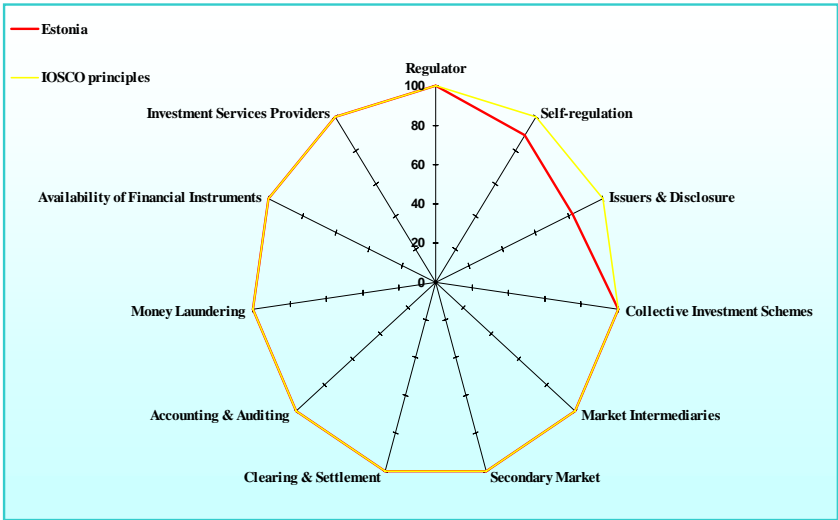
Estonia

IOSCO principles

Regulator

100

80

60

40

20

0

Self-regulation

Issuers & Disclosure

Collective Investment Schemes

Market Intermediaries

Secondary Market

Clearing & Settlement

Accounting & Auditing

Money Laundering

Availability of Financial Instruments

Investment Services Providers